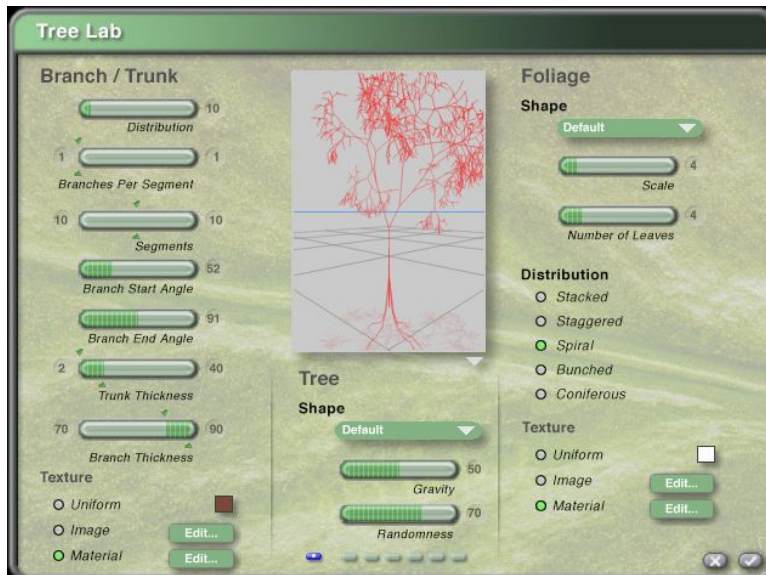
Tree Lab

Branch / Trunk

10
Distribution

1 1
Branches Per Segment

10 10
Segments

52
Branch Start Angle

91
Branch End Angle

2 40
Trunk Thickness

70 90
Branch Thickness

Texture
Uniform
Image Edit...
Material Edit...

Tree

Shape
Default

50
Gravity

70
Randomness

Foliage

Shape
Default

4
Scale

4
Number of Leaves

Distribution
Stacked
Staggered
Spiral
Bunched
Coniferous

Texture
Uniform
Image Edit...
Material Edit...